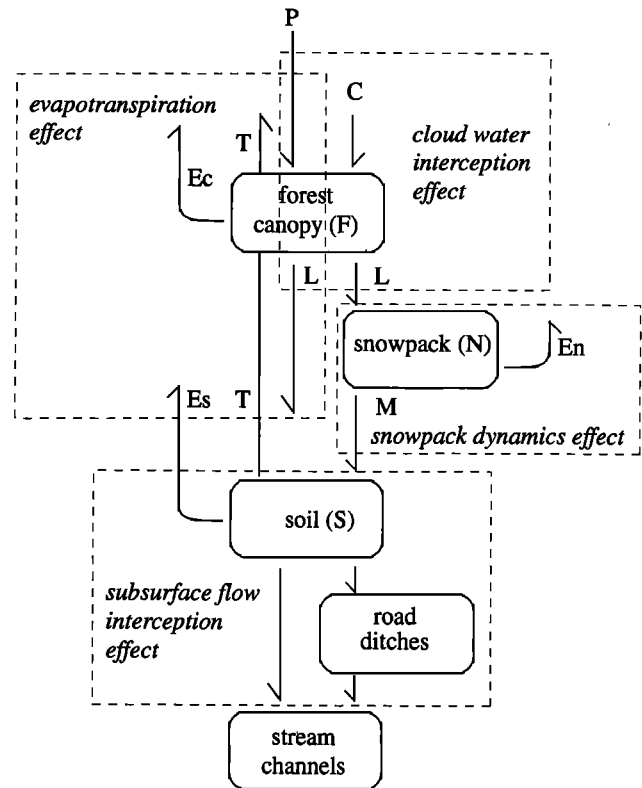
P

C

evapotranspiration effect

cloud water interception effect

T

Ec

forest canopy (F)

L

L

snowpack (N)

En

Es

T

M

snowpack dynamics effect

soil (S)

subsurface flow interception effect

road ditches

stream channels